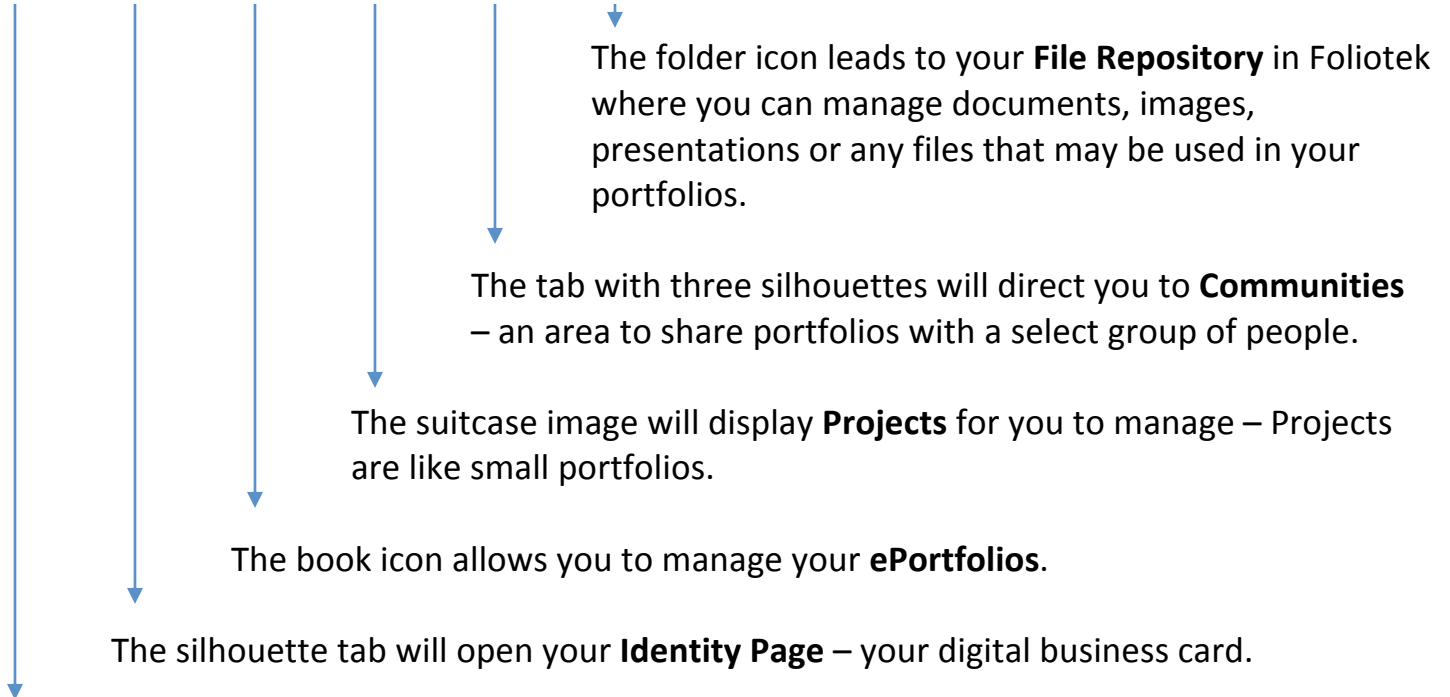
The folder icon leads to your **File Repository** in Foliotek where you can manage documents, images, presentations or any files that may be used in your portfolios.

The tab with three silhouettes will direct you to **Communities** – an area to share portfolios with a select group of people.

The suitcase image will display **Projects** for you to manage – Projects are like small portfolios.

The book icon allows you to manage your **ePortfolios**.

The silhouette tab will open your **Identity Page** – your digital business card.